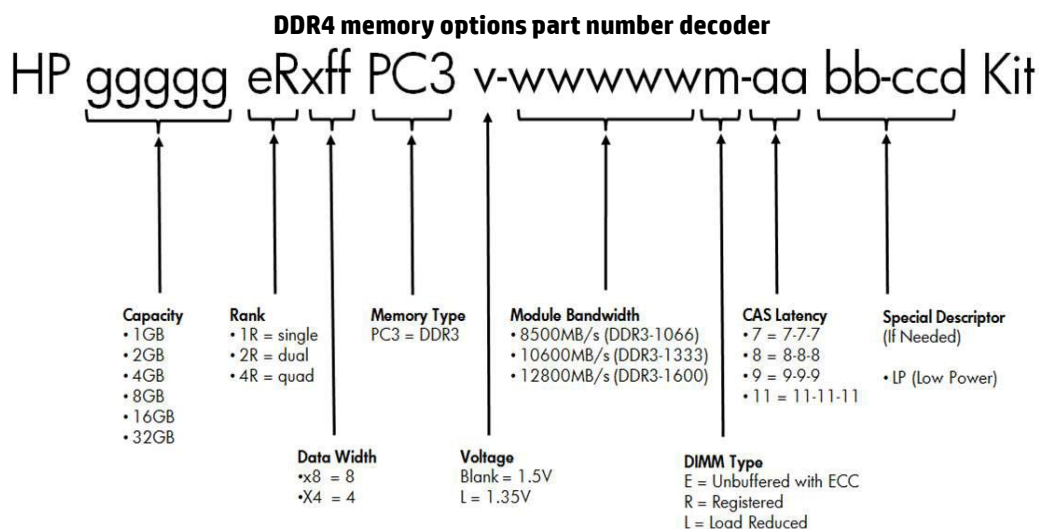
**DDR4 memory options part number decoder**

HP ggggg eRxff PC3 v-wwwwwm-aa bb-ccd Kit

Capacity
• 1GB
• 2GB
• 4GB
• 8GB
• 16GB
• 32GB

Rank
• 1R = single
• 2R = dual
• 4R = quad

Data Width
•x8 = 8
•X4 = 4

Memory Type
PC3 = DDR3

Voltage
Blank = 1.5V
L = 1.35V

Module Bandwidth
• 8500MB/s (DDR3-1066)
• 10600MB/s (DDR3-1333)
• 12800MB/s (DDR3-1600)

DIMM Type
E = Unbuffered with ECC
R = Registered
L = Load Reduced

CAS Latency
• 7 = 7-7-7
• 8 = 8-8-8
• 9 = 9-9-9
• 11 = 11-11-11

Special Descriptor
(If Needed)

• LP (Low Power)